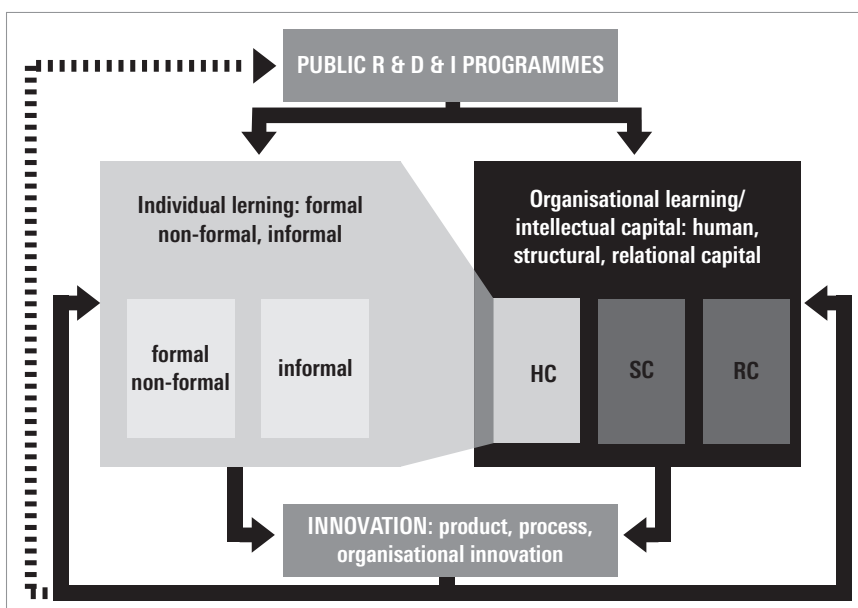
PUBLIC R & D & I PROGRAMMES

Individual lerning: formal non-formal, informal

formal non-formal

informal

Organisational learning/ intellectual capital: human, structural, relational capital

HC

SC

RC

INNOVATION: product, process, organisational innovation